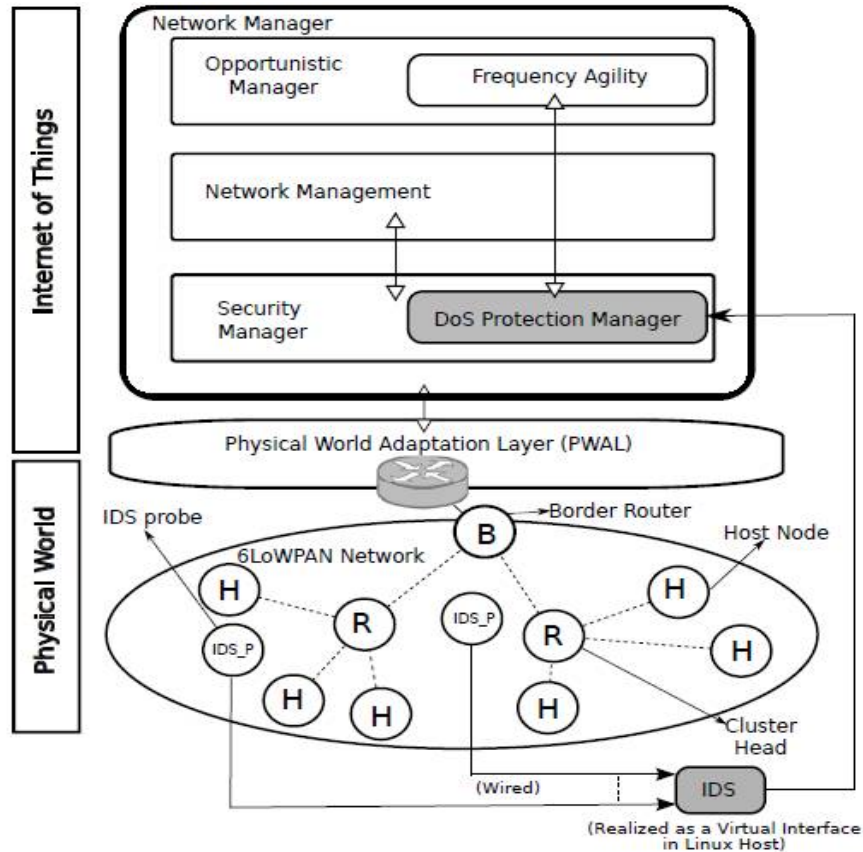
Internet of Things

Network Manager

Opportunistic Manager

Frequency Agility

Network Management

Security Manager

DoS Protection Manager

Physical World Adaptation Layer (PWAL)

Physical World

IDS probe

Border Router

B

6LoWPAN Network

Host Node

H

R

IDS_P

IDS_P

R

H

H

H

H

H

H

Cluster Head

(Wired)

IDS

(Realized as a Virtual Interface in Linux Host)